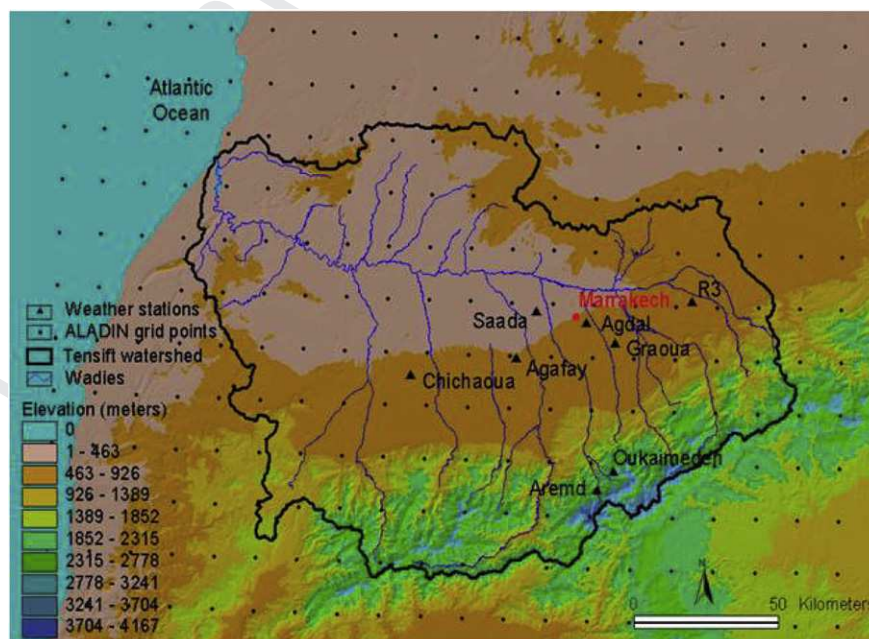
Atlantic Ocean

Weather stations
ALADIN grid points
Tensift watershed
Wadies

Elevation (meters)
0
1 - 463
463 - 926
926 - 1389
1389 - 1852
1852 - 2315
2315 - 2778
2778 - 3241
3241 - 3704
3704 - 4167

Marrakech
R3
Saada
Agdal
Graoua
Agafay
Chichaoua
Oukaimeden
Aremd

N

0 50 Kilometers